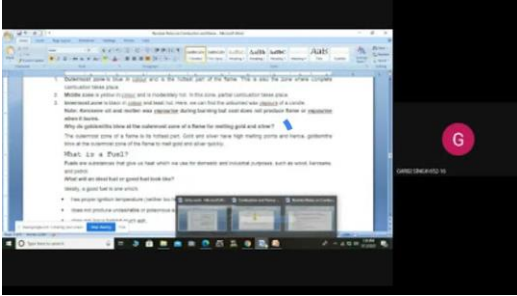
1. Outermost zone is blue in colour and is the hottest part of the flame. This is also the zone where complete combustion takes place.
2. Middle zone is yellow in colour and is moderately hot. In this zone, partial combustion takes place.
3. Innermost zone is black in colour and least hot. Here, we can find the unburned wax vapours of a candle.
Note: Kerosene oil and molten wax vaporise during burning but coal does not produce flame or vaporise when it burns.
Why do goldsmiths blow at the outermost zone of a flame for melting gold and silver?
The outermost zone of a flame is its hottest part. Gold and silver have high melting points and hence, goldsmiths blow at the outermost zone of the flame to melt gold and silver quickly.
What is a fuel?
Fuels are substances that give us heat which we use for domestic and industrial purposes, such as wood, kerosene and petrol.
What will an ideal fuel or good fuel look like?
Ideally, a good fuel is one which:
• has proper ignition temperature (neither too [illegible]
• does not produce undesirable or poisonous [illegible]
• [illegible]
G
GARGI SINGH XTD 15
Stop sharing
Hide